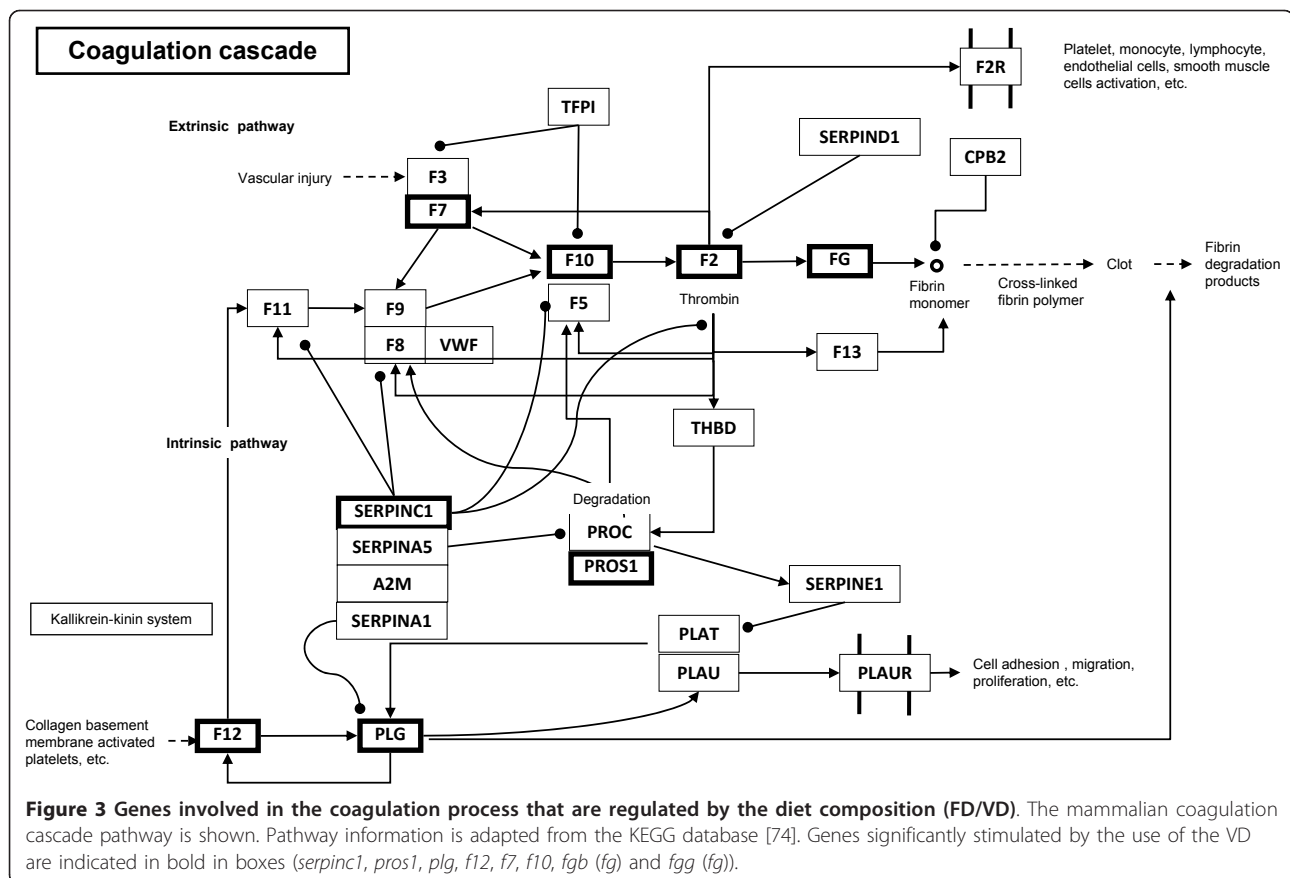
Coagulation cascade

Extrinsic pathway

TFPI

F2R

Platelet, monocyte, lymphocyte, endothelial cells, smooth muscle cells activation, etc.

SERPIND1

CPB2

Vascular injury

F3

F7

F10

F2

FG

Fibrin monomer

Cross-linked fibrin polymer

Clot

Fibrin degradation products

F11

F9

F5

Thrombin

F8

VWF

F13

THBD

Intrinsic pathway

Degradation

SERPINC1

SERPINA5

PROC

PROS1

A2M

SERPINE1

Kallikrein-kinin system

SERPINA1

PLAT

PLAU

PLAUR

Cell adhesion , migration, proliferation, etc.

Collagen basement membrane activated platelets, etc.

F12

PLG

**Figure 3 Genes involved in the coagulation process that are regulated by the diet composition (FD/VD)**. The mammalian coagulation cascade pathway is shown. Pathway information is adapted from the KEGG database [74]. Genes significantly stimulated by the use of the VD are indicated in bold in boxes (*serpinc1*, *pros1*, *plg*, *f12*, *f7*, *f10*, *fgb* (*fg*) and *fgg* (*fg*)).